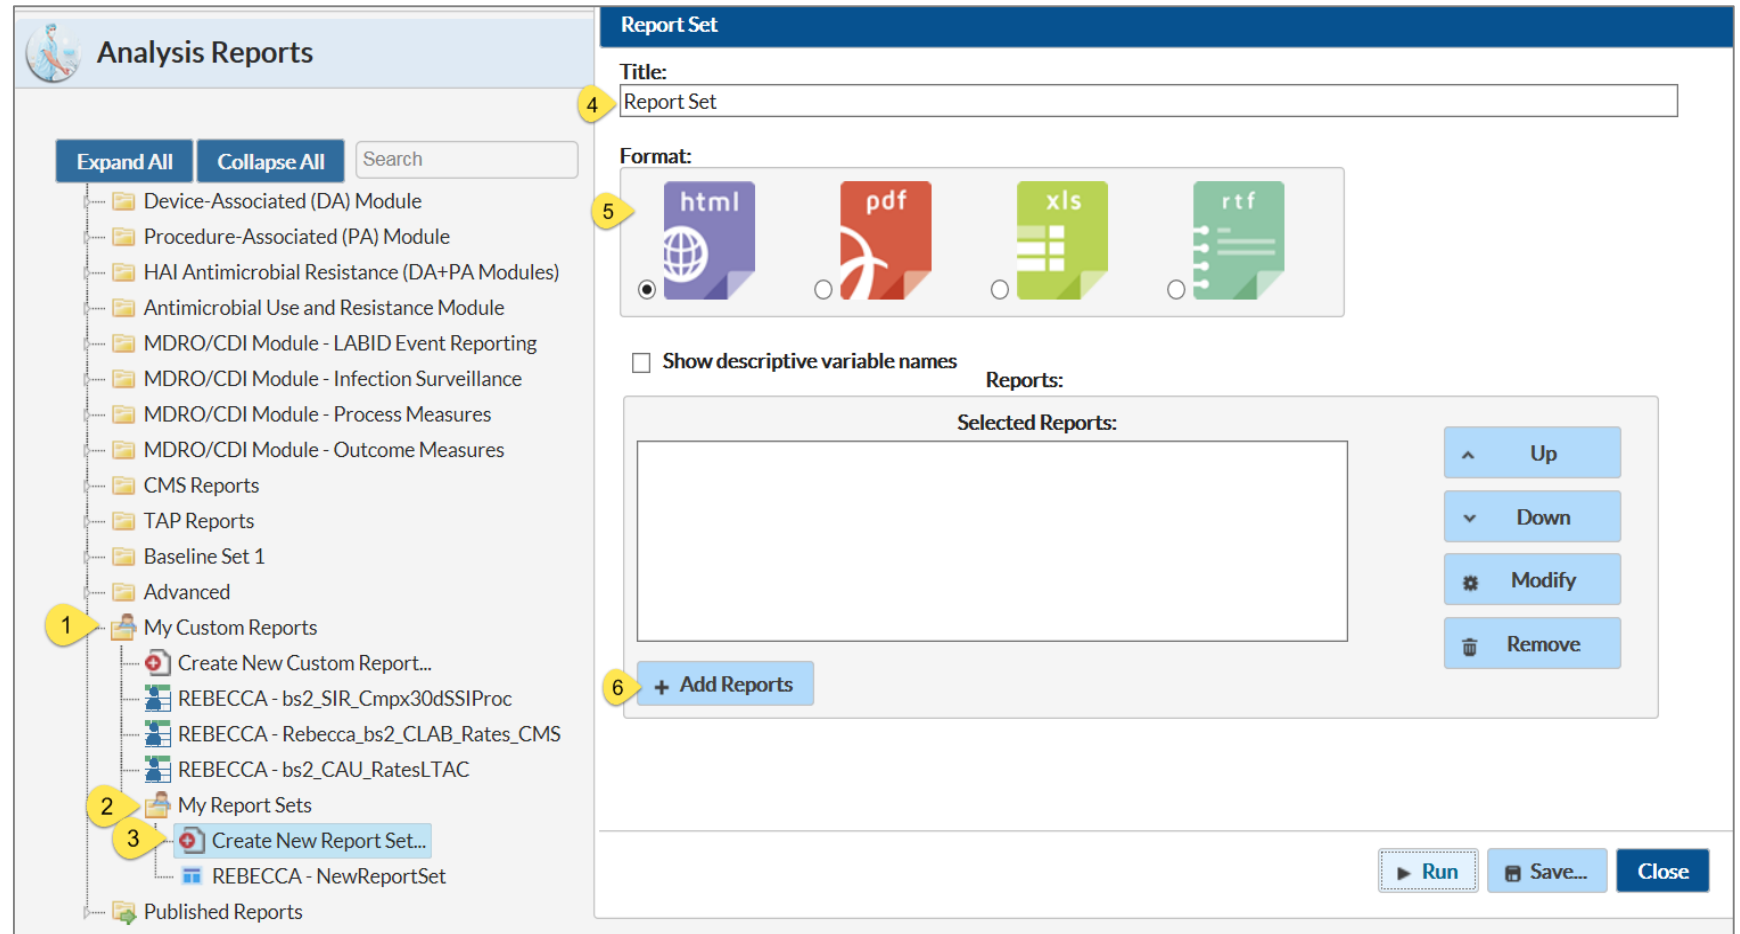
Analysis Reports

Expand All Collapse All Search

Device-Associated (DA) Module
Procedure-Associated (PA) Module
HAI Antimicrobial Resistance (DA+PA Modules)
Antimicrobial Use and Resistance Module
MDRO/CDI Module - LABID Event Reporting
MDRO/CDI Module - Infection Surveillance
MDRO/CDI Module - Process Measures
MDRO/CDI Module - Outcome Measures
CMS Reports
TAP Reports
Baseline Set 1
Advanced
1 My Custom Reports
Create New Custom Report...
REBECCA - bs2_SIR_Cmpx30dSSIProc
REBECCA - Rebecca_bs2_CLAB_Rates_CMS
REBECCA - bs2_CAU_RatesLTAC
2 My Report Sets
3 Create New Report Set...
REBECCA - NewReportSet
Published Reports

Report Set

Title:
4 Report Set

Format:
5 html pdf xls rtf

Show descriptive variable names

Reports:

Selected Reports:

Up
Down
Modify
Remove

6 + Add Reports

Run Save... Close